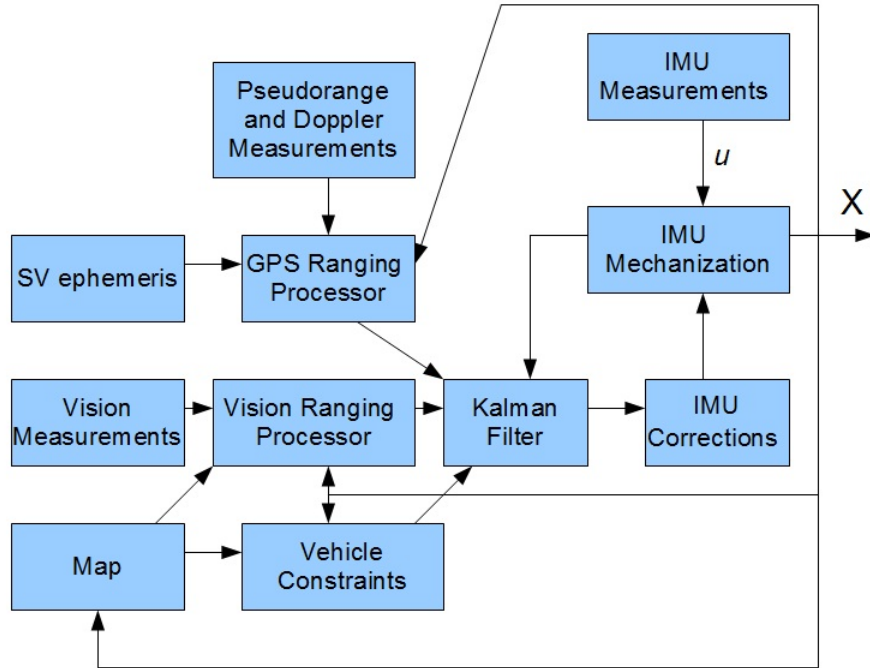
Pseudorange and Doppler Measurements

IMU Measurements

$u$

X

SV ephemeris

GPS Ranging Processor

IMU Mechanization

Vision Measurements

Vision Ranging Processor

Kalman Filter

IMU Corrections

Map

Vehicle Constraints